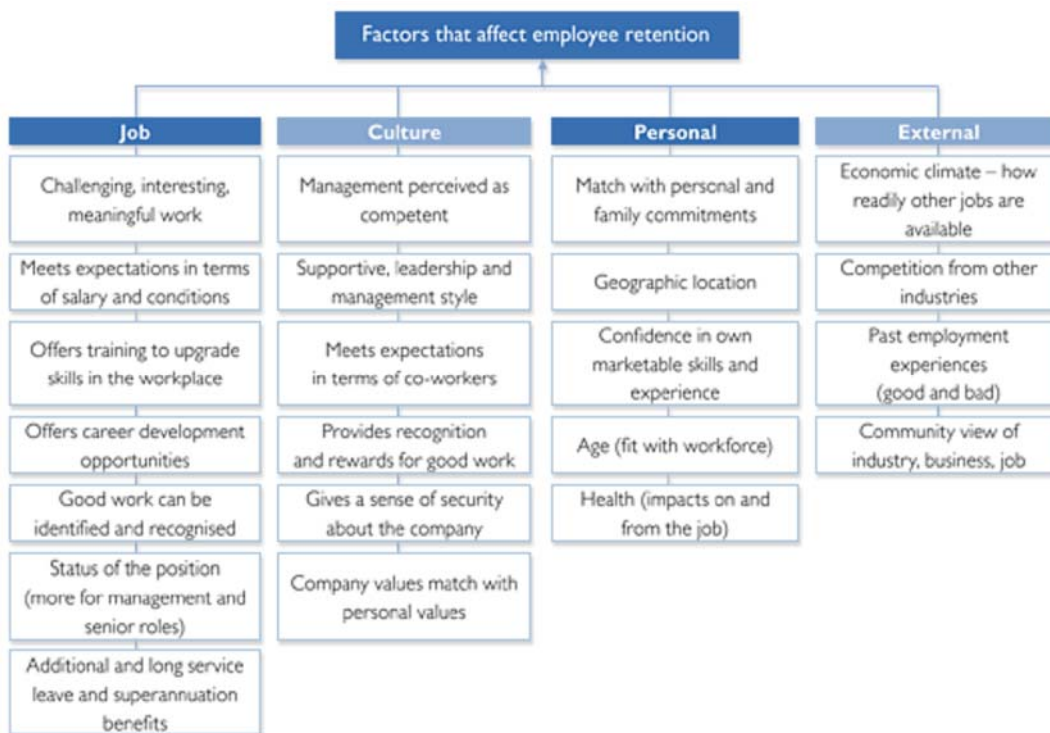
Factors that affect employee retention

Job

Challenging, interesting, meaningful work

Meets expectations in terms of salary and conditions

Offers training to upgrade skills in the workplace

Offers career development opportunities

Good work can be identified and recognised

Status of the position (more for management and senior roles)

Additional and long service leave and superannuation benefits

Culture

Management perceived as competent

Supportive, leadership and management style

Meets expectations in terms of co-workers

Provides recognition and rewards for good work

Gives a sense of security about the company

Company values match with personal values

Personal

Match with personal and family commitments

Geographic location

Confidence in own marketable skills and experience

Age (fit with workforce)

Health (impacts on and from the job)

External

Economic climate – how readily other jobs are available

Competition from other industries

Past employment experiences (good and bad)

Community view of industry, business, job